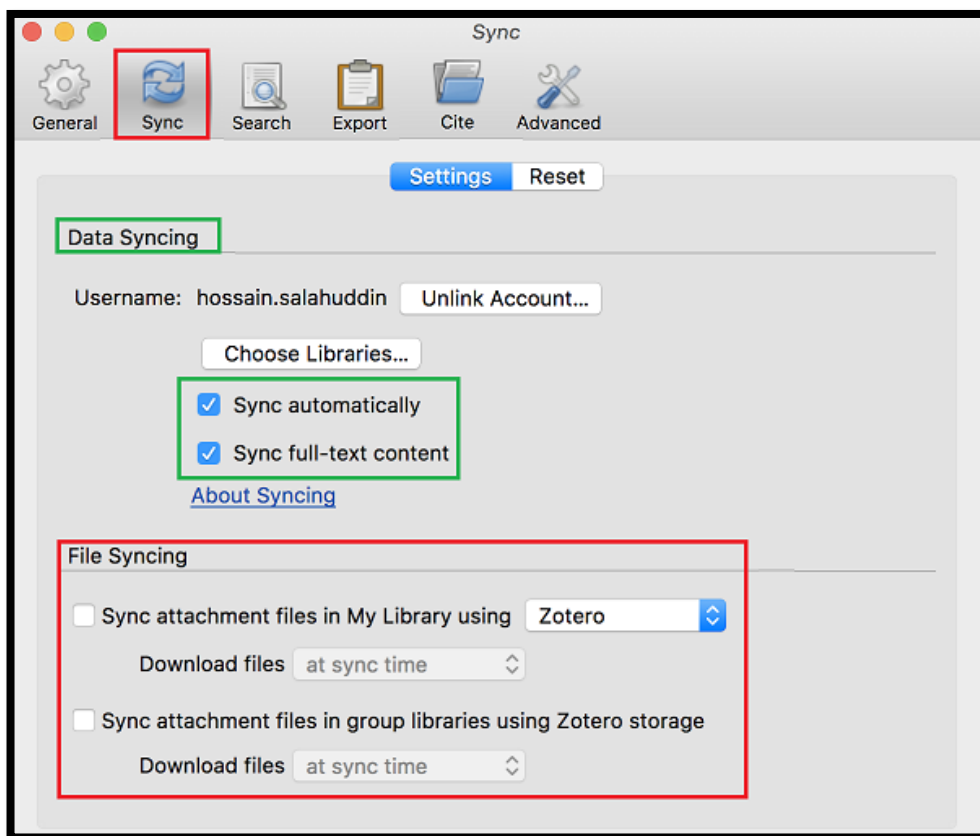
Sync

General Sync Search Export Cite Advanced

Settings Reset

Data Syncing

Username: hossain.salahuddin Unlink Account...

Choose Libraries...

Sync automatically

Sync full-text content

About Syncing

File Syncing

Sync attachment files in My Library using Zotero

Download files at sync time

Sync attachment files in group libraries using Zotero storage

Download files at sync time